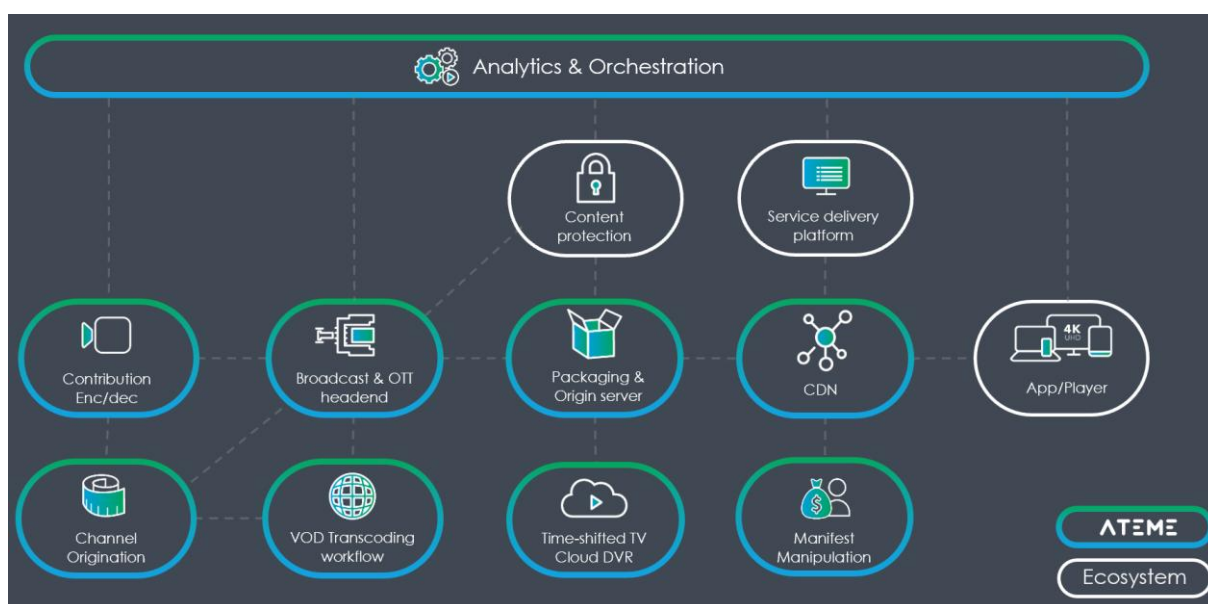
Analytics & Orchestration

Content protection

Service delivery platform

Contribution Enc/dec

Broadcast & OTT headend

Packaging & Origin server

CDN

4K UHD

App/Player

Channel Origination

VOD Transcoding workflow

Time-shifted TV Cloud DVR

Manifest Manipulation

ATEME

Ecosystem